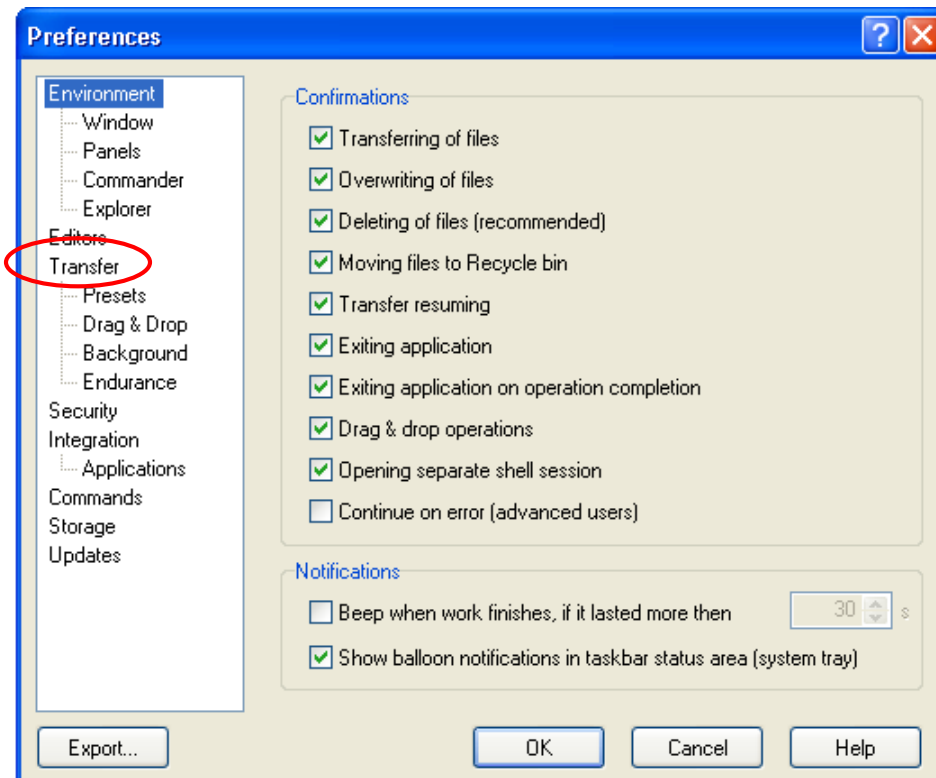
Preferences

Environment
Window
Panels
Commander
Explorer
Editors
Transfer
Presets
Drag & Drop
Background
Endurance
Security
Integration
Applications
Commands
Storage
Updates

Confirmations
Transferring of files
Overwriting of files
Deleting of files (recommended)
Moving files to Recycle bin
Transfer resuming
Exiting application
Exiting application on operation completion
Drag & drop operations
Opening separate shell session
Continue on error (advanced users)

Notifications
Beep when work finishes, if it lasted more then 30 s
Show balloon notifications in taskbar status area (system tray)

Export...
OK
Cancel
Help